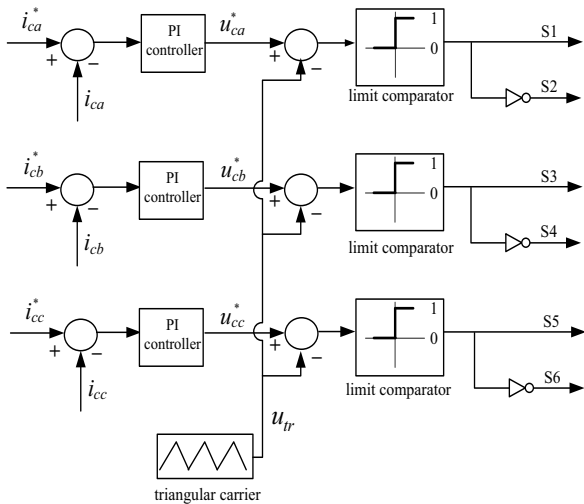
$i_{ca}^*$ + − $i_{ca}$ PI controller $u_{ca}^*$ + − 1 0 limit comparator S1 S2

$i_{cb}^*$ + − $i_{cb}$ PI controller $u_{cb}^*$ + − 1 0 limit comparator S3 S4

$i_{cc}^*$ + − $i_{cc}$ PI controller $u_{cc}^*$ + − 1 0 limit comparator S5 S6

$u_{tr}$

triangular carrier